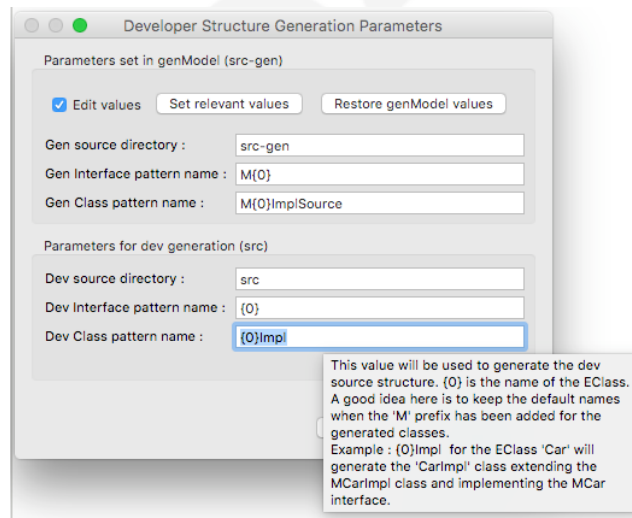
Developer Structure Generation Parameters

Parameters set in genModel (src-gen)

Edit values

Set relevant values

Restore genModel values

Gen source directory :

src-gen

Gen Interface pattern name :

M{0}

Gen Class pattern name :

M{0}ImplSource

Parameters for dev generation (src)

Dev source directory :

src

Dev Interface pattern name :

{0}

Dev Class pattern name :

{0}Impl

This value will be used to generate the dev source structure. {0} is the name of the EClass. A good idea here is to keep the default names when the 'M' prefix has been added for the generated classes.
Example : {0}Impl for the EClass 'Car' will generate the 'CarImpl' class extending the MCarImpl class and implementing the MCar interface.